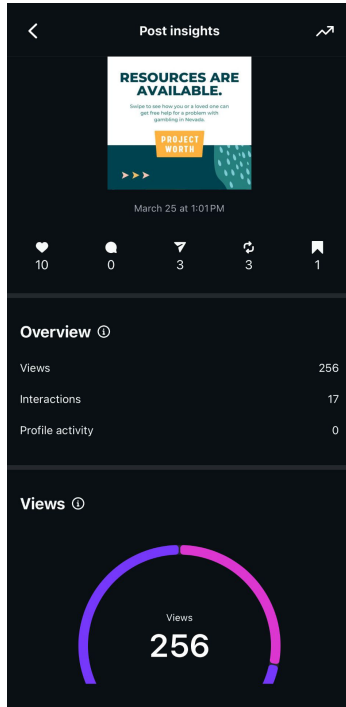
Post insights

RESOURCES ARE AVAILABLE.

Swipe to see how you or a loved one can get free help for a problem with gambling in Nevada.

PROJECT WORTH

March 25 at 1:01PM

10 0 3 3 1

Overview

Views 256

Interactions 17

Profile activity 0

Views

Views
256